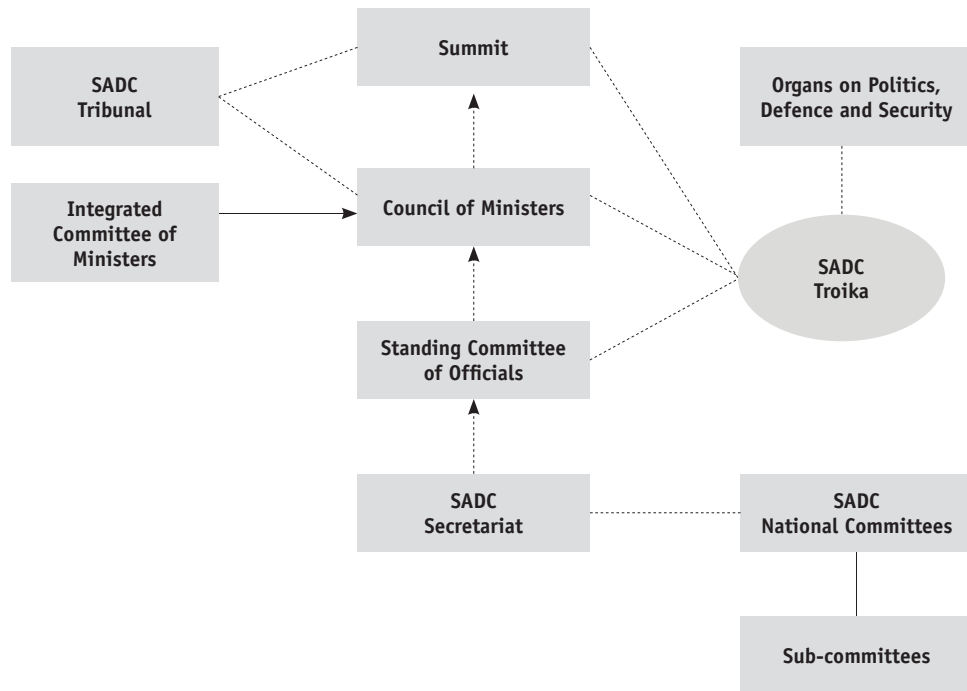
Summit

SADC Tribunal

Organs on Politics, Defence and Security

Integrated Committee of Ministers

Council of Ministers

SADC Troika

Standing Committee of Officials

SADC Secretariat

SADC National Committees

Sub-committees